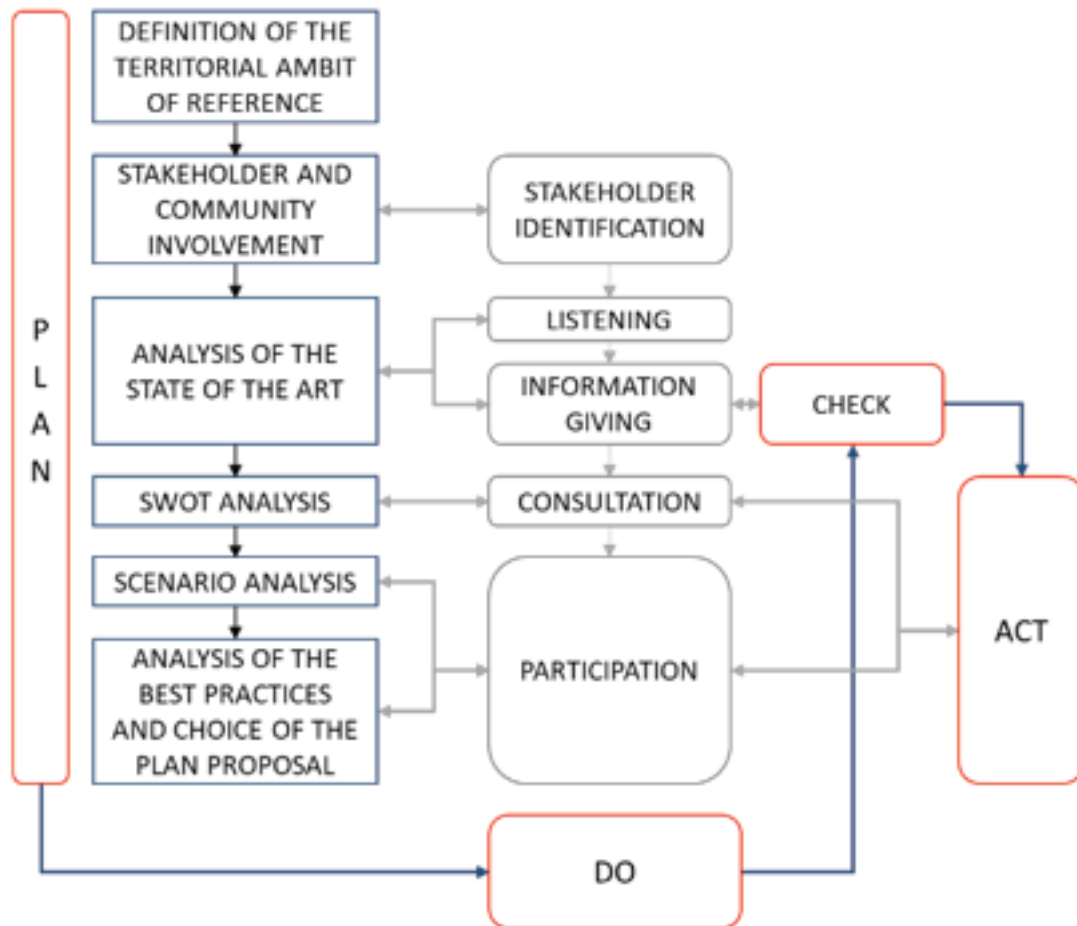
P
L
A
N

DEFINITION OF THE TERRITORIAL AMBIT OF REFERENCE

STAKEHOLDER AND COMMUNITY INVOLVEMENT

ANALYSIS OF THE STATE OF THE ART

SWOT ANALYSIS

SCENARIO ANALYSIS

ANALYSIS OF THE BEST PRACTICES AND CHOICE OF THE PLAN PROPOSAL

STAKEHOLDER IDENTIFICATION

LISTENING

INFORMATION GIVING

CONSULTATION

PARTICIPATION

CHECK

ACT

DO